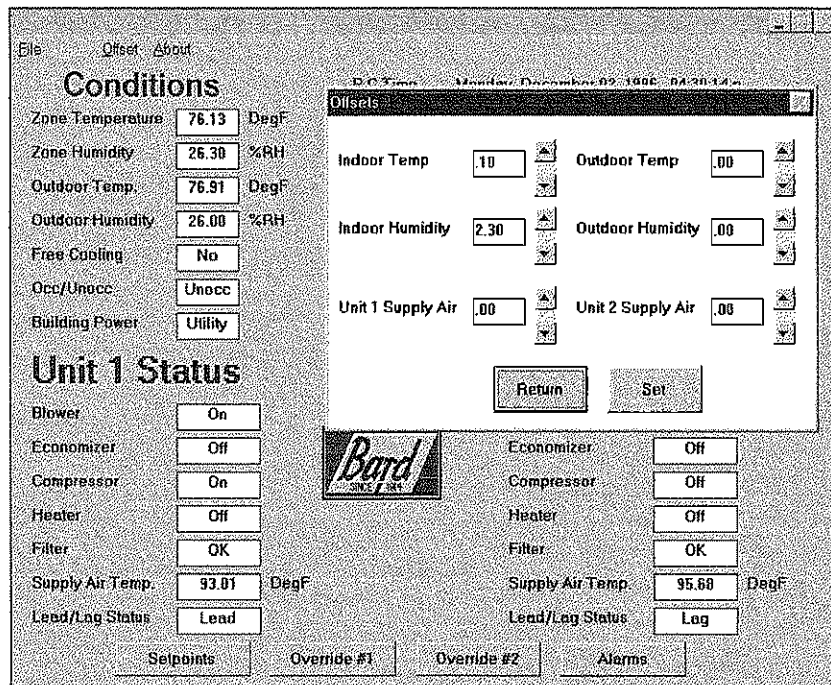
File Offset About

Conditions

P.C. Time Monday, December 02, 1996 04:30:14 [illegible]

Zone Temperature 76.13 DegF

Zone Humidity 26.30 %RH

Outdoor Temp. 76.91 DegF

Outdoor Humidity 26.00 %RH

Free Cooling No

Occ/Unocc Unocc

Building Power Utility

Unit 1 Status

Blower On

Economizer Off

Compressor On

Heater Off

Filter OK

Supply Air Temp. 93.01 DegF

Lead/Lag Status Lead

Offsets

Indoor Temp .10

Outdoor Temp .00

Indoor Humidity 2.30

Outdoor Humidity .00

Unit 1 Supply Air .00

Unit 2 Supply Air .00

Return Set

Bard SINCE 1914

Economizer Off

Compressor Off

Heater Off

Filter OK

Supply Air Temp. 95.68 DegF

Lead/Lag Status Lag

Setpoints Override #1 Override #2 Alarms